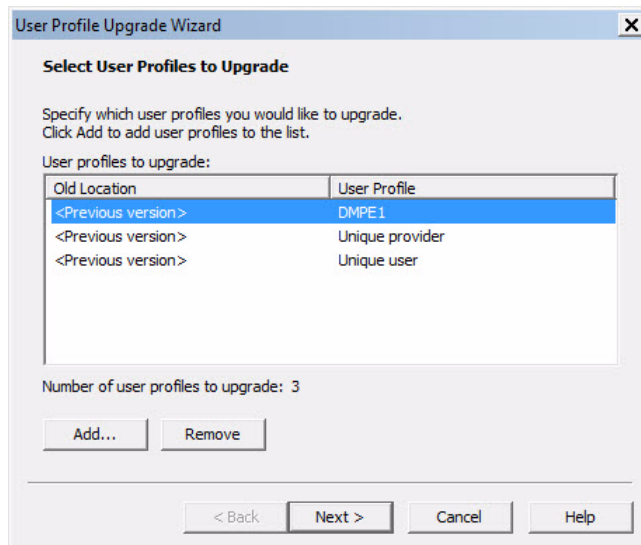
User Profile Upgrade Wizard

X

Select User Profiles to Upgrade

Specify which user profiles you would like to upgrade.
Click Add to add user profiles to the list.

User profiles to upgrade:

| Old Location | User Profile |
|---|---|
| <Previous version> | DMPE1 |
| <Previous version> | Unique provider |
| <Previous version> | Unique user |

Number of user profiles to upgrade: 3

Add... Remove

< Back Next > Cancel Help